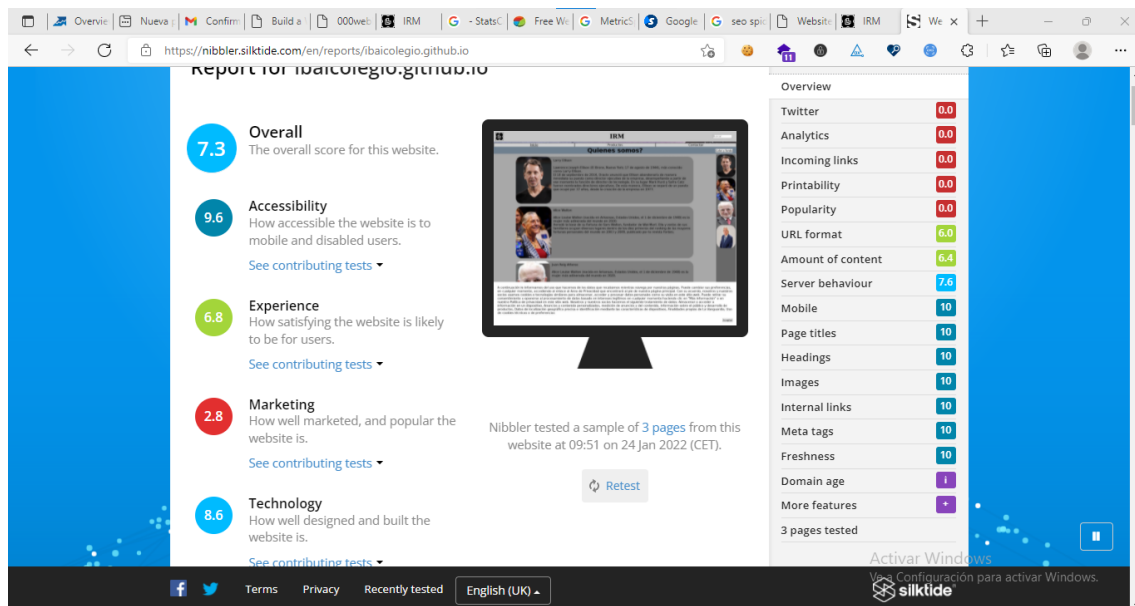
Overvie | Nueva | Confirm | Build a | 000web | IRM | - StatsC | Free We | MetricS | Google | seo spic | Website | IRM | We ×

https://nibbler.silktide.com/en/reports/ibaicolegio.github.io

Report for ibaicolegio.github.io

7.3 Overall
The overall score for this website.

9.6 Accessibility
How accessible the website is to mobile and disabled users.
See contributing tests

6.8 Experience
How satisfying the website is likely to be for users.
See contributing tests

2.8 Marketing
How well marketed, and popular the website is.
See contributing tests

8.6 Technology
How well designed and built the website is.
See contributing tests

IRM
Quienes somos?

Nibbler tested a sample of 3 pages from this website at 09:51 on 24 Jan 2022 (CET).

Retest

| Overview | |
|---|---|
| Twitter | 0.0 |
| Analytics | 0.0 |
| Incoming links | 0.0 |
| Printability | 0.0 |
| Popularity | 0.0 |
| URL format | 6.0 |
| Amount of content | 6.4 |
| Server behaviour | 7.6 |
| Mobile | 10 |
| Page titles | 10 |
| Headings | 10 |
| Images | 10 |
| Internal links | 10 |
| Meta tags | 10 |
| Freshness | 10 |
| Domain age | i |
| More features | + |
| 3 pages tested | |

Activar Windows
Ve a Configuración para activar Windows.

Terms Privacy Recently tested English (UK)

silktide